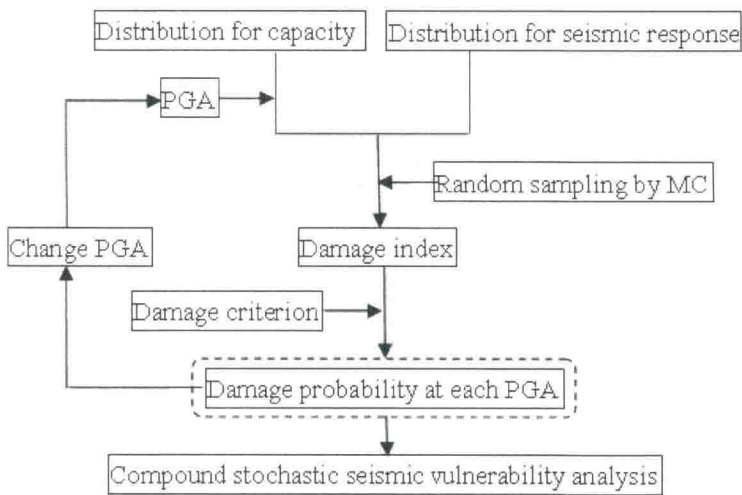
Distribution for capacity

Distribution for seismic response

PGA

Random sampling by MC

Change PGA

Damage index

Damage criterion

Damage probability at each PGA

Compound stochastic seismic vulnerability analysis